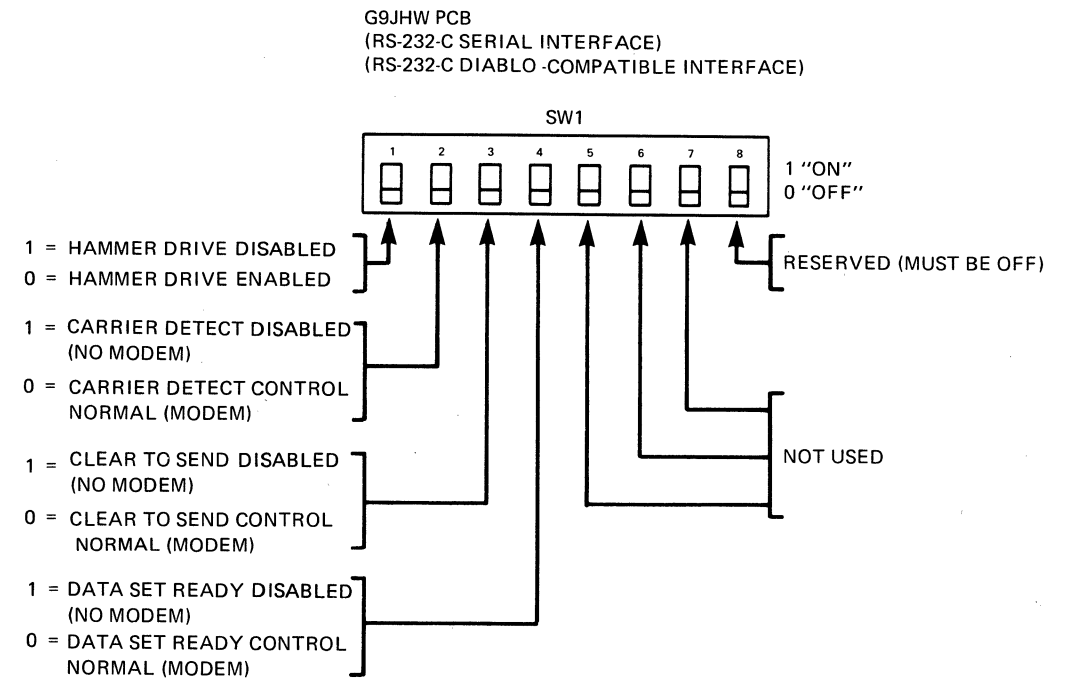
G9JHW PCB
(RS-232-C SERIAL INTERFACE)
(RS-232-C DIABLO -COMPATIBLE INTERFACE)

SW1

1 2 3 4 5 6 7 8

1 "ON"
0 "OFF"

1 = HAMMER DRIVE DISABLED
0 = HAMMER DRIVE ENABLED

RESERVED (MUST BE OFF)

1 = CARRIER DETECT DISABLED (NO MODEM)
0 = CARRIER DETECT CONTROL NORMAL (MODEM)

NOT USED

1 = CLEAR TO SEND DISABLED (NO MODEM)
0 = CLEAR TO SEND CONTROL NORMAL (MODEM)

1 = DATA SET READY DISABLED (NO MODEM)
0 = DATA SET READY CONTROL NORMAL (MODEM)